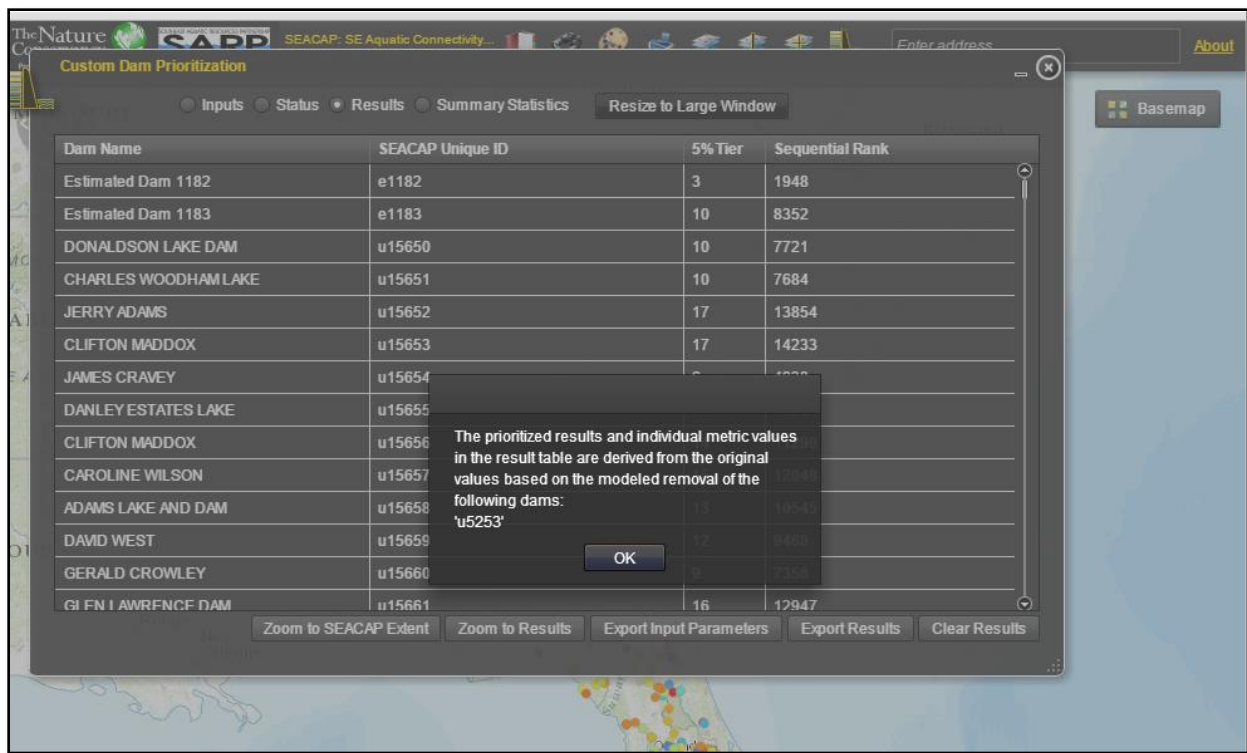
The Nature Conservancy SARP SEACAP: SE Aquatic Connectivity... Enter address About

Custom Dam Prioritization

Inputs Status Results Summary Statistics Resize to Large Window

Basemap

| Dam Name | SEACAP Unique ID | 5% Tier | Sequential Rank |
|---|---|---|---|
| Estimated Dam 1182 | e1182 | 3 | 1948 |
| Estimated Dam 1183 | e1183 | 10 | 8352 |
| DONALDSON LAKE DAM | u15650 | 10 | 7721 |
| CHARLES WOODHAM LAKE | u15651 | 10 | 7684 |
| JERRY ADAMS | u15652 | 17 | 13854 |
| CLIFTON MADDOX | u15653 | 17 | 14233 |
| JAMES CRAVEY | u15654 | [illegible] | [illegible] |
| DANLEY ESTATES LAKE | u15655 | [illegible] | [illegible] |
| CLIFTON MADDOX | u15656 | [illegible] | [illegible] |
| CAROLINE WILSON | u15657 | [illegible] | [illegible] |
| ADAMS LAKE AND DAM | u15658 | 13 | 10545 |
| DAVID WEST | u15659 | 12 | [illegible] |
| GERALD CROWLEY | u15660 | 9 | 7358 |
| GLEN LAWRENCE DAM | u15661 | 16 | 12947 |

The prioritized results and individual metric values in the result table are derived from the original values based on the modeled removal of the following dams:
'u5253'

OK

Zoom to SEACAP Extent Zoom to Results Export Input Parameters Export Results Clear Results